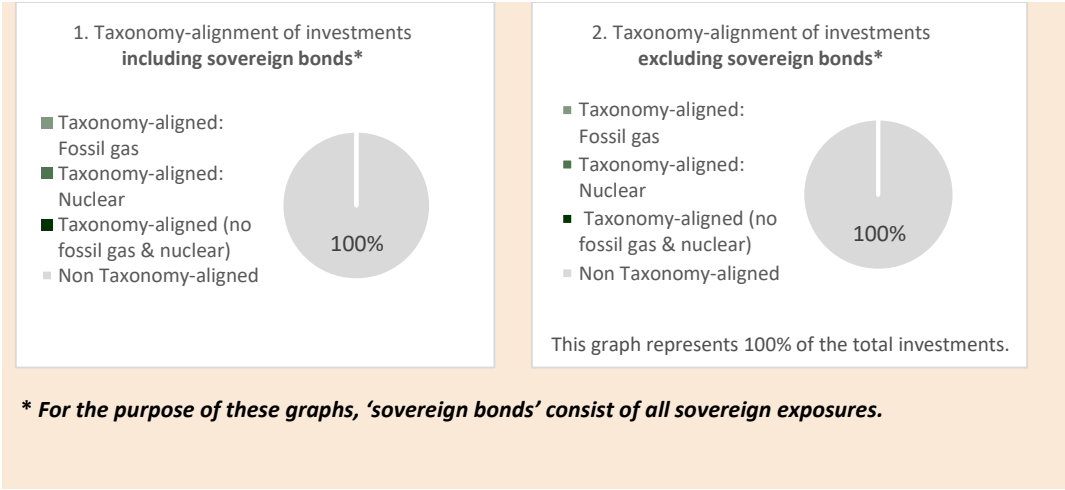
1. Taxonomy-alignment of investments **including sovereign bonds***

Taxonomy-aligned: Fossil gas
Taxonomy-aligned: Nuclear
Taxonomy-aligned (no fossil gas & nuclear)
Non Taxonomy-aligned

100%

2. Taxonomy-alignment of investments **excluding sovereign bonds***

Taxonomy-aligned: Fossil gas
Taxonomy-aligned: Nuclear
Taxonomy-aligned (no fossil gas & nuclear)
Non Taxonomy-aligned

100%

This graph represents 100% of the total investments.

*** *For the purpose of these graphs, 'sovereign bonds' consist of all sovereign exposures.***